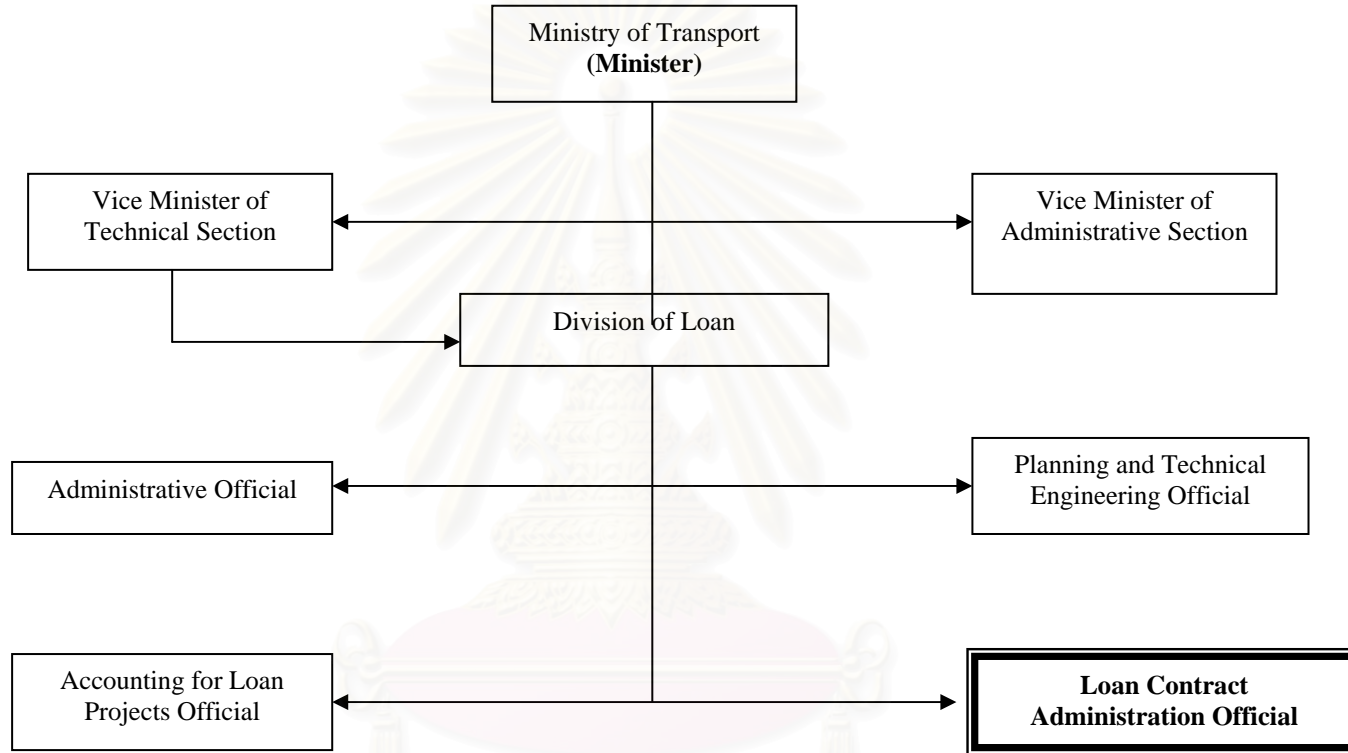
Ministry of Transport
(Minister)

Vice Minister of Technical Section

Vice Minister of Administrative Section

Division of Loan

Administrative Official

Planning and Technical Engineering Official

Accounting for Loan Projects Official

Loan Contract Administration Official